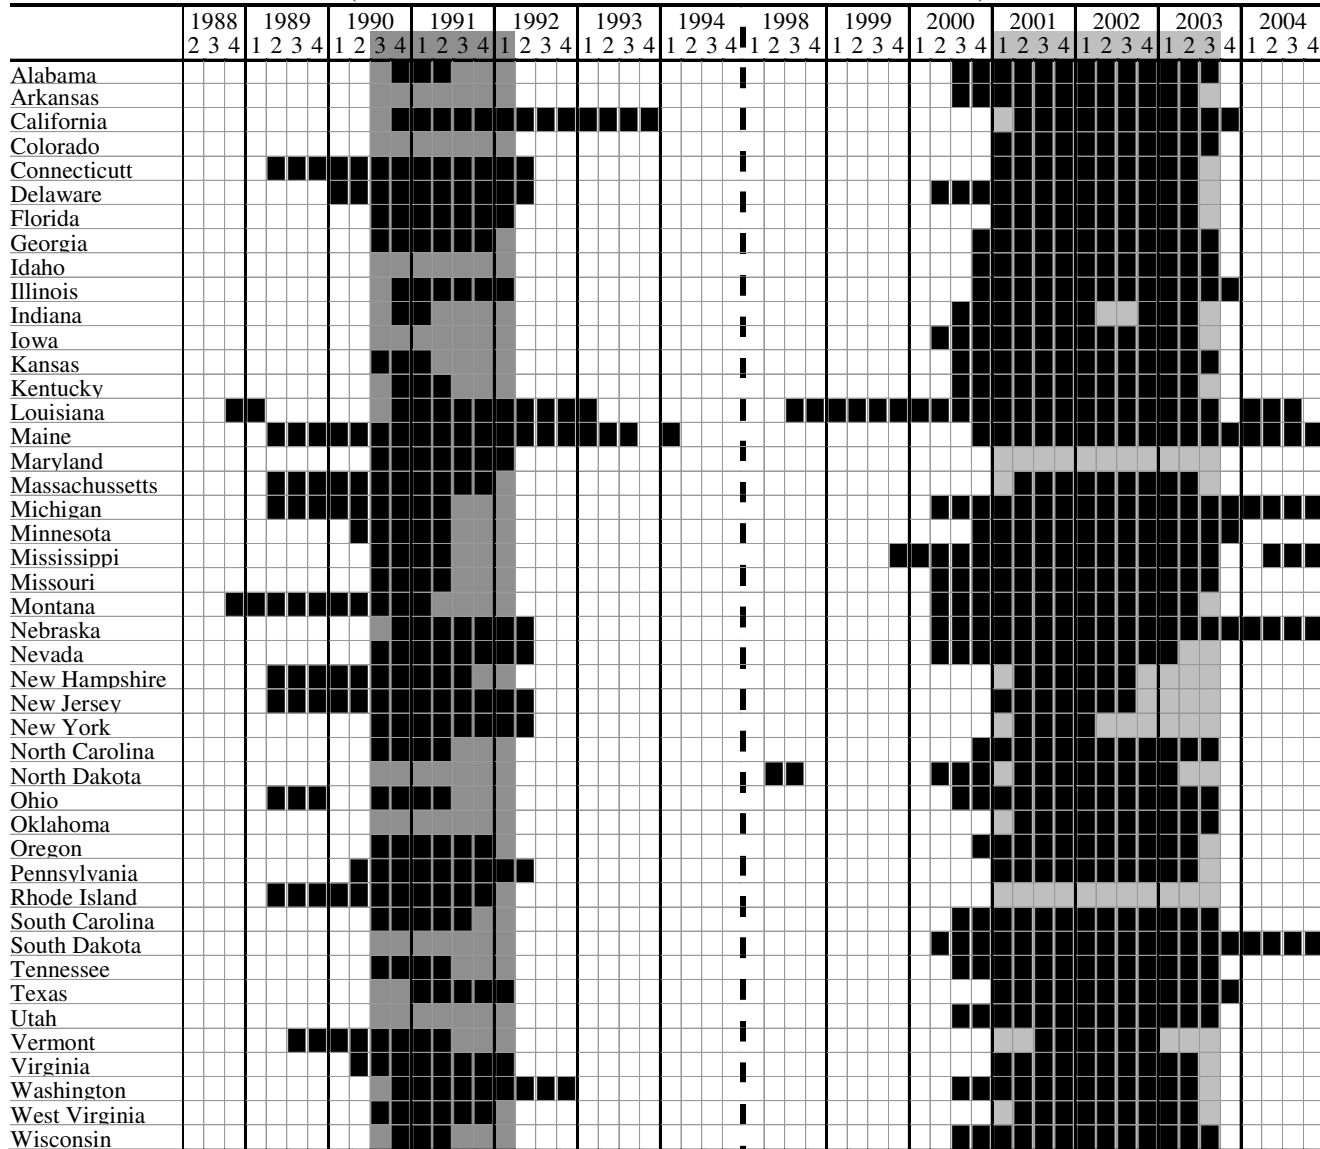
| | 1988 2 3 4 | 1989 1 2 3 4 | 1990 1 2 3 4 | 1991 1 2 3 4 | 1992 1 2 3 4 | 1993 1 2 3 4 | 1994 1 2 3 4 | 1998 1 2 3 4 | 1999 1 2 3 4 | 2000 1 2 3 4 | 2001 1 2 3 4 | 2002 1 2 3 4 | 2003 1 2 3 4 | 2004 1 2 3 4 |
|---|---|---|---|---|---|---|---|---|---|---|---|---|---|---|
| Alabama | | | | | | | | | | | | | | |
| Arkansas | | | | | | | | | | | | | | |
| California | | | | | | | | | | | | | | |
| Colorado | | | | | | | | | | | | | | |
| Connecticutt | | | | | | | | | | | | | | |
| Delaware | | | | | | | | | | | | | | |
| Florida | | | | | | | | | | | | | | |
| Georgia | | | | | | | | | | | | | | |
| Idaho | | | | | | | | | | | | | | |
| Illinois | | | | | | | | | | | | | | |
| Indiana | | | | | | | | | | | | | | |
| Iowa | | | | | | | | | | | | | | |
| Kansas | | | | | | | | | | | | | | |
| Kentucky | | | | | | | | | | | | | | |
| Louisiana | | | | | | | | | | | | | | |
| Maine | | | | | | | | | | | | | | |
| Maryland | | | | | | | | | | | | | | |
| Massachussetts | | | | | | | | | | | | | | |
| Michigan | | | | | | | | | | | | | | |
| Minnesota | | | | | | | | | | | | | | |
| Mississippi | | | | | | | | | | | | | | |
| Missouri | | | | | | | | | | | | | | |
| Montana | | | | | | | | | | | | | | |
| Nebraska | | | | | | | | | | | | | | |
| Nevada | | | | | | | | | | | | | | |
| New Hampshire | | | | | | | | | | | | | | |
| New Jersey | | | | | | | | | | | | | | |
| New York | | | | | | | | | | | | | | |
| North Carolina | | | | | | | | | | | | | | |
| North Dakota | | | | | | | | | | | | | | |
| Ohio | | | | | | | | | | | | | | |
| Oklahoma | | | | | | | | | | | | | | |
| Oregon | | | | | | | | | | | | | | |
| Pennsylvania | | | | | | | | | | | | | | |
| Rhode Island | | | | | | | | | | | | | | |
| South Carolina | | | | | | | | | | | | | | |
| South Dakota | | | | | | | | | | | | | | |
| Tennessee | | | | | | | | | | | | | | |
| Texas | | | | | | | | | | | | | | |
| Utah | | | | | | | | | | | | | | |
| Vermont | | | | | | | | | | | | | | |
| Virginia | | | | | | | | | | | | | | |
| Washington | | | | | | | | | | | | | | |
| West Virginia | | | | | | | | | | | | | | |
| Wisconsin | | | | | | | | | | | | | | |